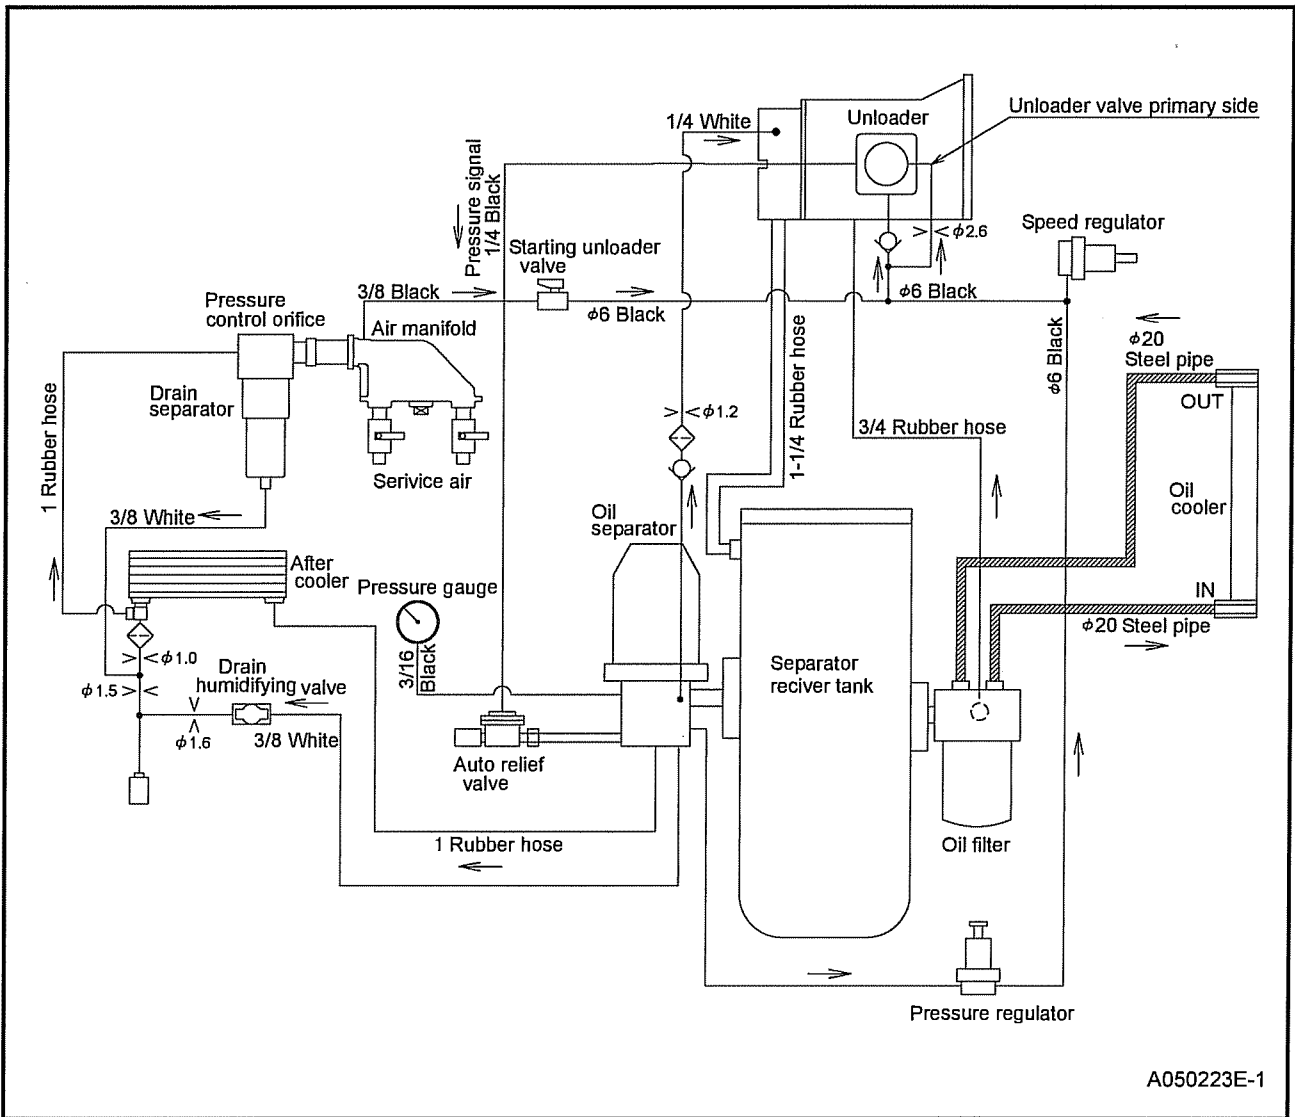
1/4 White
Unloader
Unloader valve primary side
Pressure signal 1/4 Black
Starting unloader valve
$\phi 2.6$
Speed regulator
Pressure control orifice
3/8 Black
$\phi 6$ Black
$\phi 6$ Black
Air manifold
$\phi 6$ Black
$\phi 20$ Steel pipe
1 Rubber hose
Drain separator
1-1/4 Rubber hose
OUT
$\phi 1.2$
3/4 Rubber hose
Serivice air
Oil cooler
3/8 White
Oil separator
After cooler
Pressure gauge
IN
$\phi 20$ Steel pipe
$\phi 1.0$
Drain humidifying valve
3/16 Black
Separator reciver tank
$\phi 1.5$
$\phi 1.6$
3/8 White
Auto relief valve
1 Rubber hose
Oil filter
Pressure regulator
A050223E-1